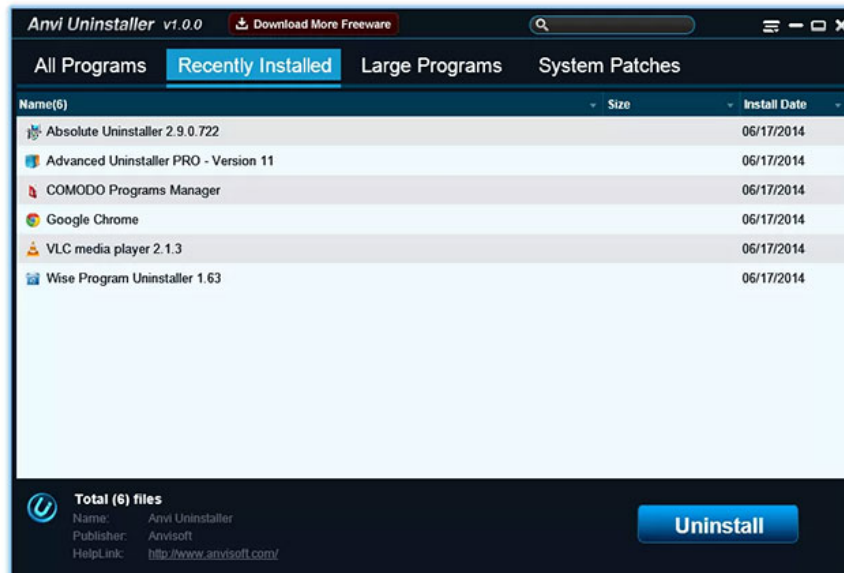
Anvi Uninstaller v1.0.0

Download More Freeware

All Programs

Recently Installed

Large Programs

System Patches

| Name(6) | Size | Install Date |
|---|---|---|
| Absolute Uninstaller 2.9.0.722 | | 06/17/2014 |
| Advanced Uninstaller PRO - Version 11 | | 06/17/2014 |
| COMODO Programs Manager | | 06/17/2014 |
| Google Chrome | | 06/17/2014 |
| VLC media player 2.1.3 | | 06/17/2014 |
| Wise Program Uninstaller 1.63 | | 06/17/2014 |

Total (6) files

Name: Anvi Uninstaller

Publisher: Anvisoft

HelpLink: http://www.anvisoft.com/

Uninstall